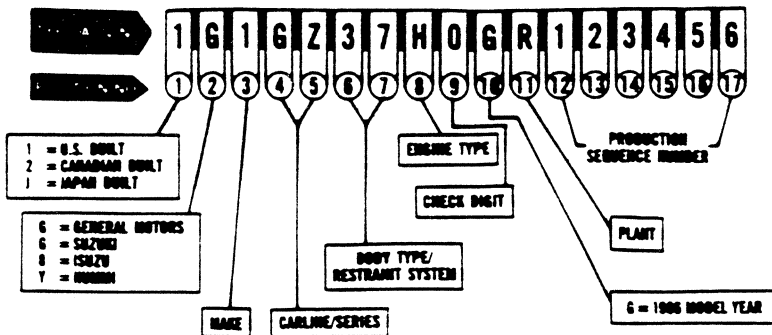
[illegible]

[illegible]

1 G 1 G Z 3 7 H 0 G R 1 2 3 4 5 6

1 2 3 4 5 6 7 8 9 10 11 12 13 14 15 16 17

1 = U.S. BUILT
2 = CANADIAN BUILT
J = JAPAN BUILT

G = GENERAL MOTORS
6 = SUZUKI
8 = ISUZU
Y = NUMMI

MAKE

CARLINE/SERIES

BODY TYPE/ RESTRAINT SYSTEM

ENGINE TYPE

CHECK DIGIT

PRODUCTION SEQUENCE NUMBER

PLANT

G = 1986 MODEL YEAR